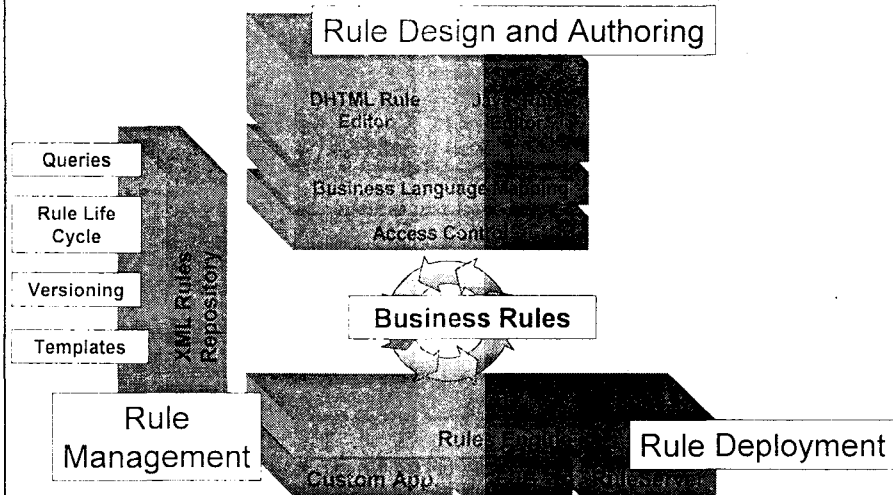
Rule Design and Authoring

DHTML Rule Editor

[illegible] Editor

Business Language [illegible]

Access Control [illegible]

Queries

Rule Life Cycle

Versioning

Templates

XML Rules Repository

Business Rules

Rule Management

Rules Engine

Rule Deployment

Custom App

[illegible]